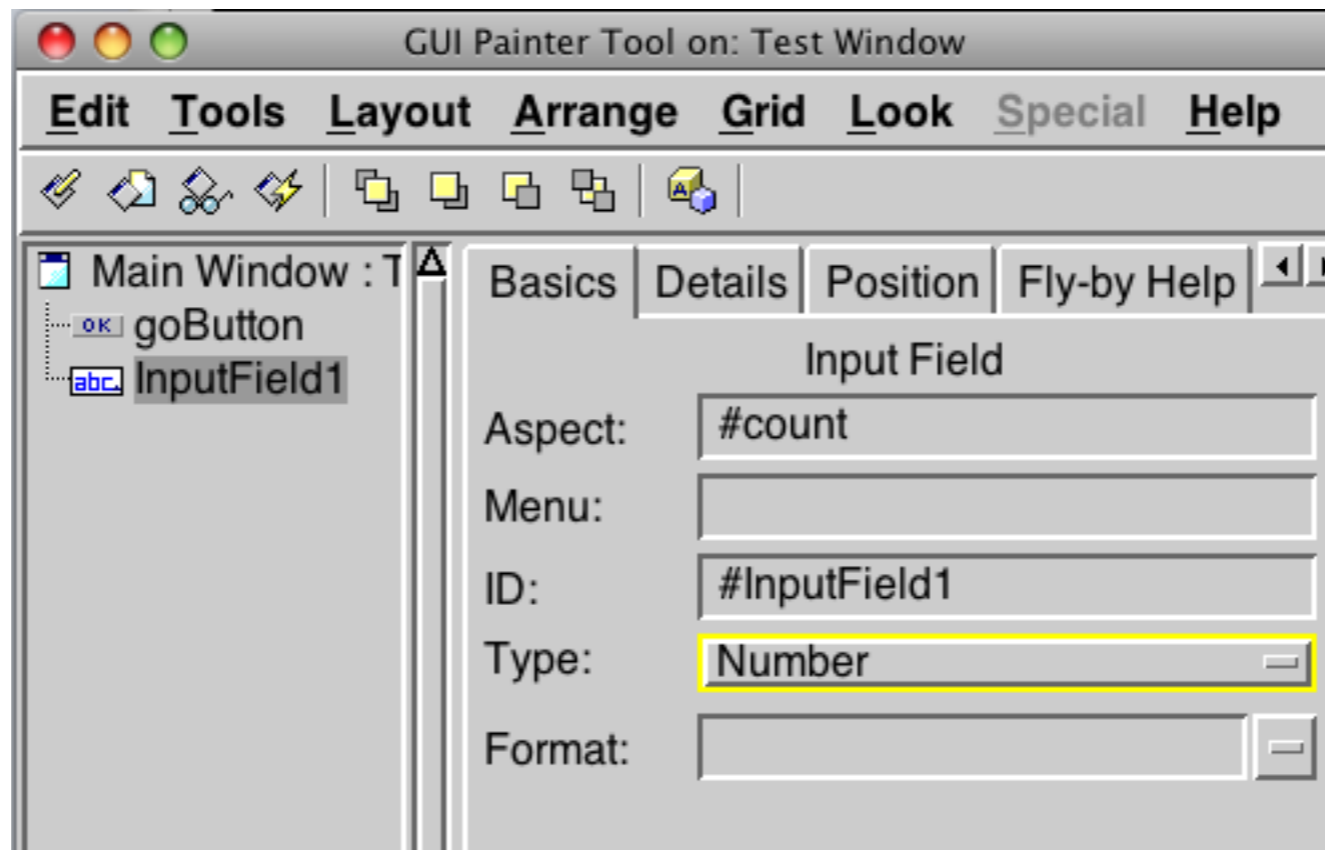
GUI Painter Tool on: Test Window

Edit Tools Layout Arrange Grid Look Special Help

Main Window : T
OK goButton
abc InputField1

Basics Details Position Fly-by Help

Input Field

Aspect: #count

Menu:

ID: #InputField1

Type: Number

Format: